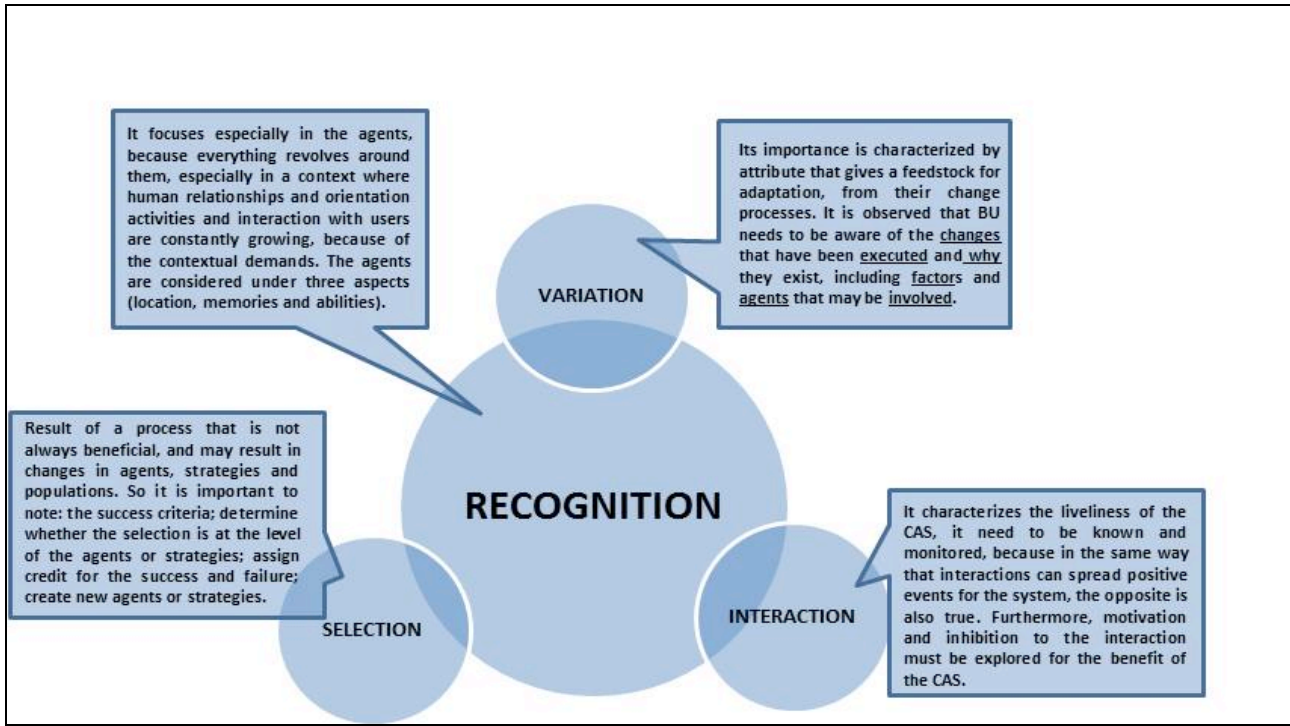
It focuses especially in the agents, because everything revolves around them, especially in a context where human relationships and orientation activities and interaction with users are constantly growing, because of the contextual demands. The agents are considered under three aspects (location, memories and abilities).

Its importance is characterized by attribute that gives a feedstock for adaptation, from their change processes. It is observed that BU needs to be aware of the changes that have been executed and why they exist, including factors and agents that may be involved.

VARIATION

RECOGNITION

Result of a process that is not always beneficial, and may result in changes in agents, strategies and populations. So it is important to note: the success criteria; determine whether the selection is at the level of the agents or strategies; assign credit for the success and failure; create new agents or strategies.

It characterizes the liveliness of the CAS, it need to be known and monitored, because in the same way that interactions can spread positive events for the system, the opposite is also true. Furthermore, motivation and inhibition to the interaction must be explored for the benefit of the CAS.

SELECTION

INTERACTION